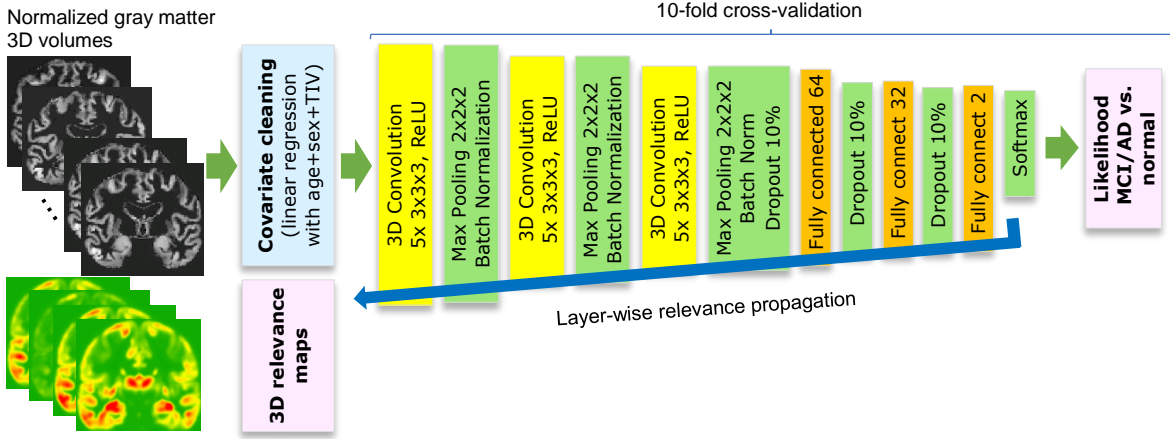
Normalized gray matter 3D volumes

...

10-fold cross-validation

Covariate cleaning (linear regression with age+sex+TIV)

3D Convolution 5x 3x3x3, ReLU

Max Pooling 2x2x2 Batch Normalization

3D Convolution 5x 3x3x3, ReLU

Max Pooling 2x2x2 Batch Normalization

3D Convolution 5x 3x3x3, ReLU

Max Pooling 2x2x2 Batch Norm Dropout 10%

Fully connected 64

Dropout 10%

Fully connect 32

Dropout 10%

Fully connect 2

Softmax

Likelihood MCI/AD vs. normal

3D relevance maps

Layer-wise relevance propagation